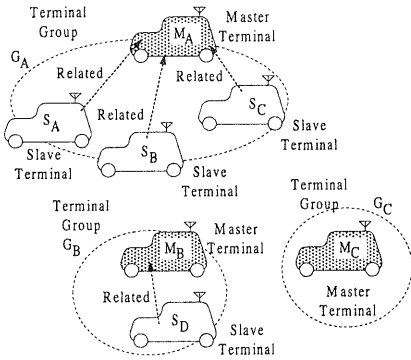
Terminal Group
$G_A$
$M_A$
Master Terminal
Related
Related
Related
$S_A$
$S_B$
$S_C$
Slave Terminal
Slave Terminal
Slave Terminal

Terminal Group
$G_B$
$M_B$
Master Terminal
Related
$S_D$
Slave Terminal

Terminal Group
$G_C$
$M_C$
Master Terminal